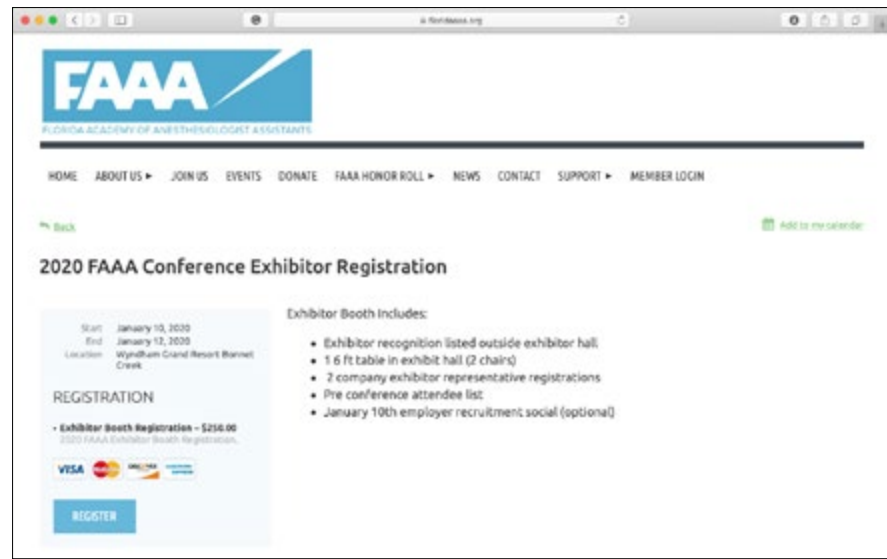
floridaaaa.org

FAAA

FLORIDA ACADEMY OF ANESTHESIOLOGIST ASSISTANTS

HOME ABOUT US ► JOIN US EVENTS DONATE FAAA HONOR ROLL ► NEWS CONTACT SUPPORT ► MEMBER LOGIN

Back

Add to my calendar

2020 FAAA Conference Exhibitor Registration

Start January 10, 2020
End January 12, 2020
Location Wyndham Grand Resort Bonnet Creek

REGISTRATION

• Exhibitor Booth Registration – $250.00
2020 FAAA Exhibitor Booth Registration.

VISA DISCOVER AMERICAN EXPRESS

REGISTER

Exhibitor Booth Includes:

• Exhibitor recognition listed outside exhibitor hall.
• 1 6 ft table in exhibit hall (2 chairs)
• 2 company exhibitor representative registrations
• Pre conference attendee list
• January 10th employer recruitment social (optional)